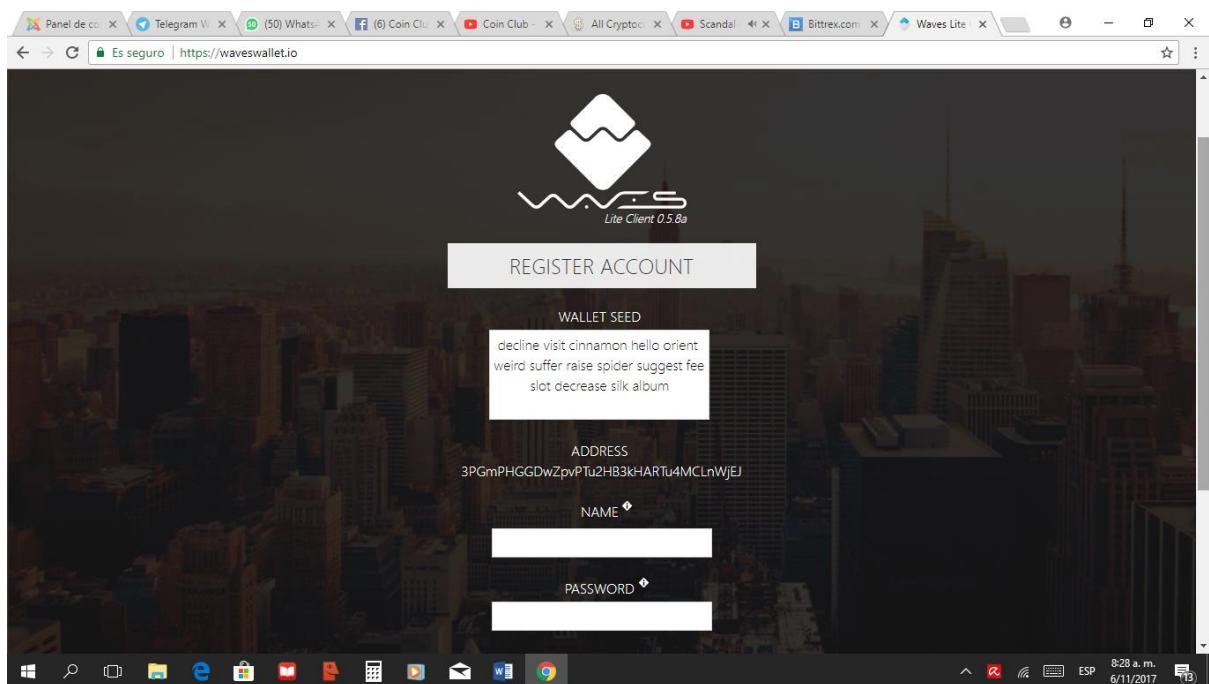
Panel de co × Telegram W × (50) Whats × (6) Coin Clu × Coin Club - × All Crypto × Scandal × Bittrex.com × Waves Lite × 

Es seguro | https://waveswallet.io

WAVES
Lite Client 0.5.8a

REGISTER ACCOUNT

WALLET SEED

decline visit cinnamon hello orient weird suffer raise spider suggest fee slot decrease silk album

ADDRESS
3PGmPHGGDwZpvPTu2HB3kHARTu4MCLnWjEJ

NAME

PASSWORD

ESP 8:28 a. m. 6/11/2017 13